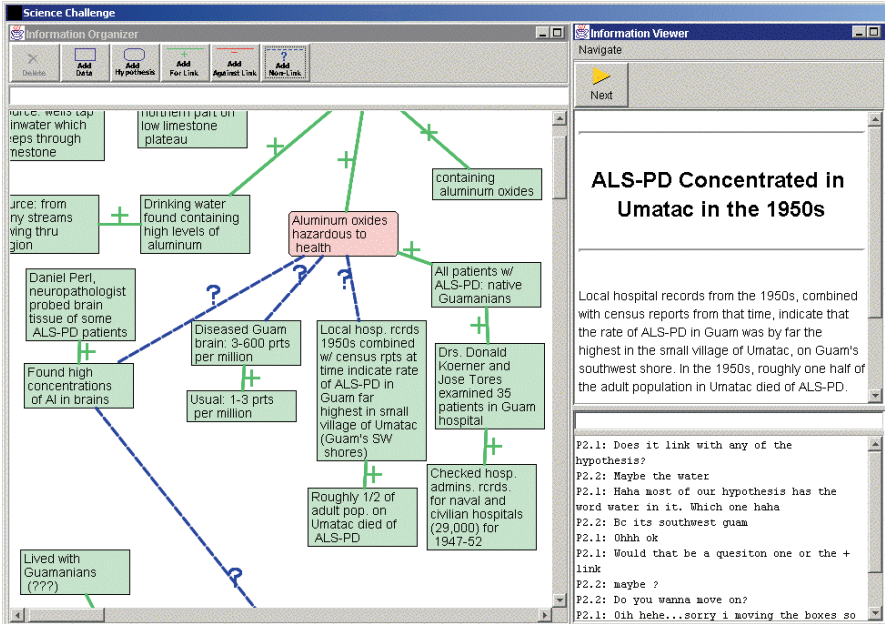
Science Challenge

Information Organizer

Delete
Add Data
Add Hypothesis
Add For Link
Add Against Link
Add Non-Link

urce: wells tap inwater which eps through nestone

northern part on low limestone plateau

containing aluminum oxides

urce: from ny streams ving thru gion

Drinking water found containing high levels of aluminum

Aluminum oxides hazardous to health

Daniel Perl, neuropathologist probed brain tissue of some ALS-PD patients

All patients w/ ALS-PD: native Guamanians

Diseased Guam brain: 3-600 prts per million

Local hosp. rcrds 1950s combined w/ census rpts at time indicate rate of ALS-PD in Guam far highest in small village of Umatac (Guam's SW shores)

Drs. Donald Koerner and Jose Tores examined 35 patients in Guam hospital

Found high concentrations of Al in brains

Usual: 1-3 prts per million

Roughly 1/2 of adult pop. on Umatac died of ALS-PD

Checked hosp. admins. rcrds. for naval and civilian hospitals (29,000) for 1947-52

Lived with Guamanians (???)

Information Viewer

Navigate

Next

ALS-PD Concentrated in Umatac in the 1950s

Local hospital records from the 1950s, combined with census reports from that time, indicate that the rate of ALS-PD in Guam was by far the highest in the small village of Umatac, on Guam's southwest shore. In the 1950s, roughly one half of the adult population in Umatac died of ALS-PD.

P2.1: Does it link with any of the hypothesis?
P2.2: Maybe the water
P2.1: Haha most of our hypothesis has the word water in it. Which one haha
P2.2: Bc its southwest guam
P2.1: Ohhh ok
P2.1: Would that be a quesiton one or the + link
P2.2: maybe ?
P2.2: Do you wanna move on?
P2.1: Oih hehe...sorry i moving the boxes so